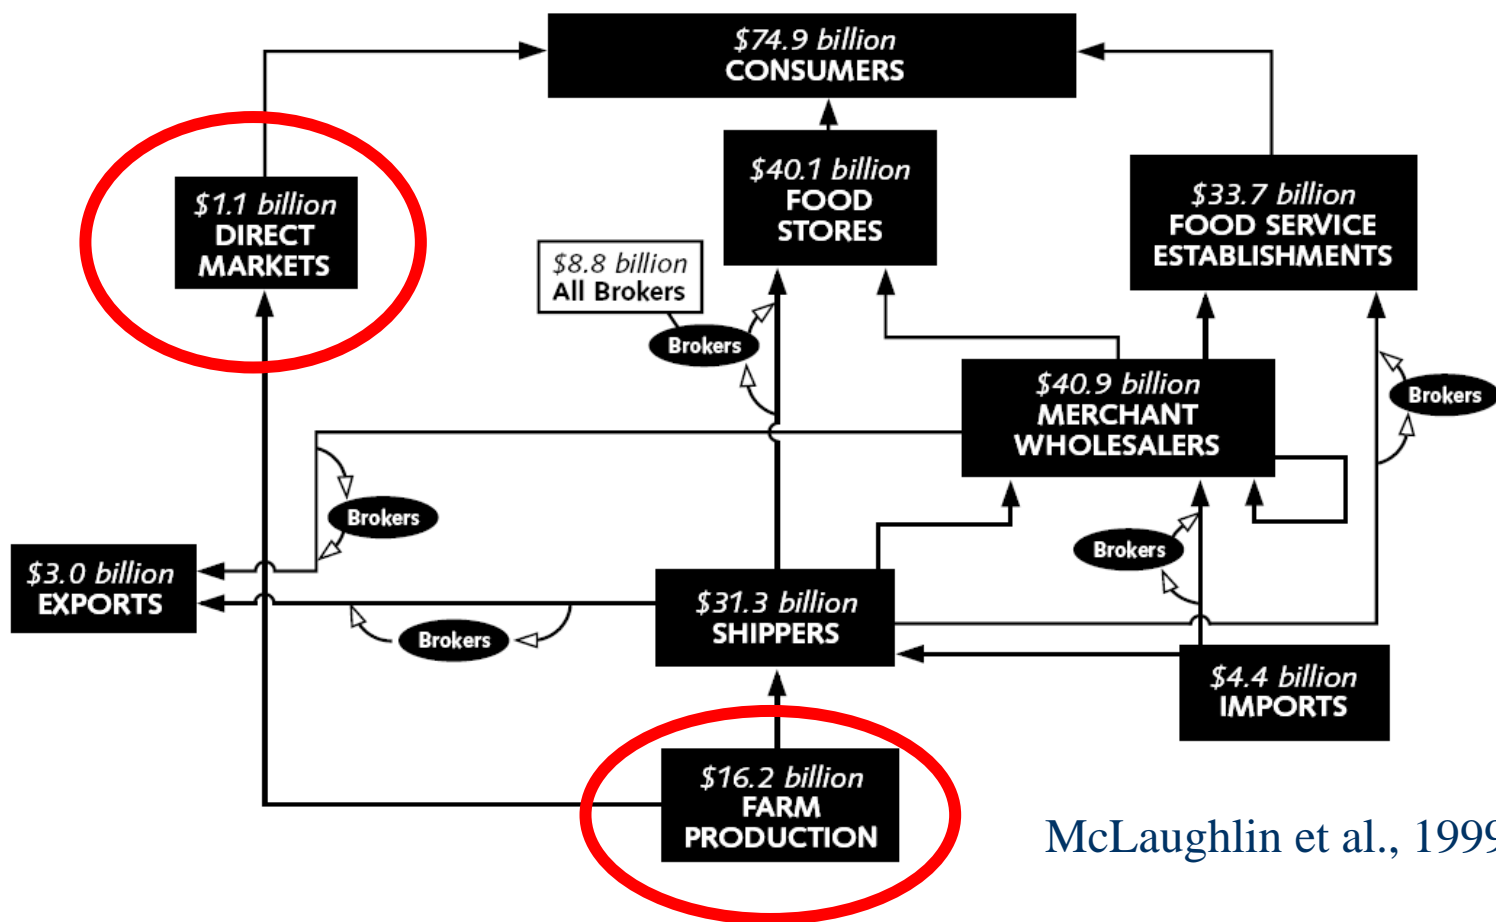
$74.9 billion
CONSUMERS

$1.1 billion
DIRECT
MARKETS

$40.1 billion
FOOD
STORES

$33.7 billion
FOOD SERVICE
ESTABLISHMENTS

$8.8 billion
All Brokers

Brokers

$40.9 billion
MERCHANT
WHOLESALERS

Brokers

Brokers

$3.0 billion
EXPORTS

Brokers

$31.3 billion
SHIPPERS

Brokers

$4.4 billion
IMPORTS

$16.2 billion
FARM
PRODUCTION

McLaughlin et al., 199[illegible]